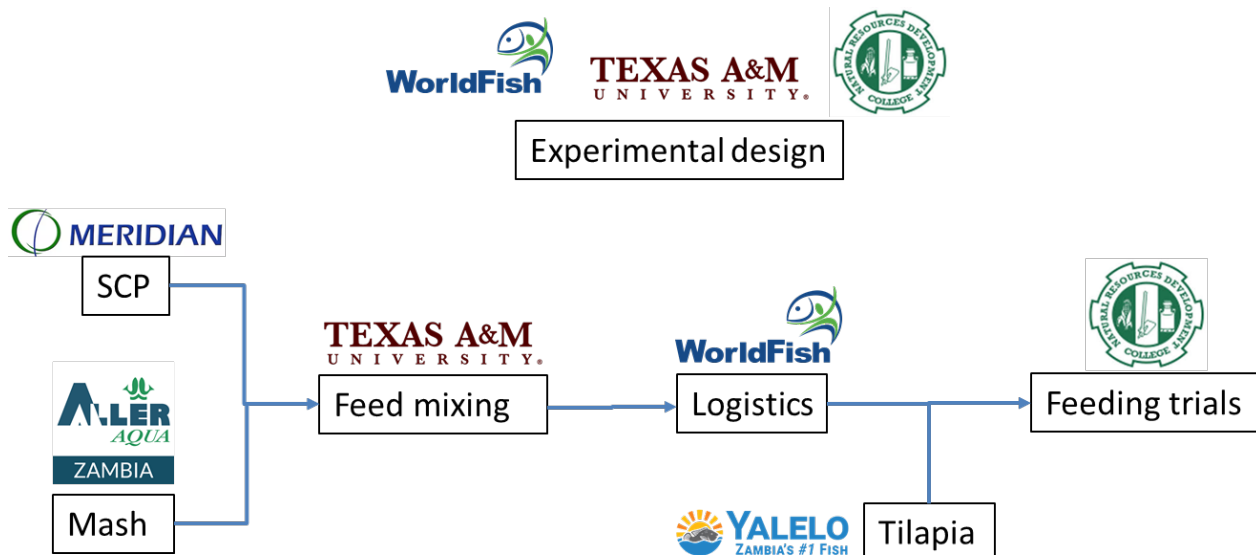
WorldFish
TEXAS A&M UNIVERSITY
NATURAL RESOURCES DEVELOPMENT COLLEGE
Experimental design

MERIDIAN
SCP

ALLER AQUA ZAMBIA
Mash

TEXAS A&M UNIVERSITY
Feed mixing

WorldFish
Logistics

NATURAL RESOURCES DEVELOPMENT COLLEGE
Feeding trials

YALELO ZAMBIA'S #1 FISH
Tilapia